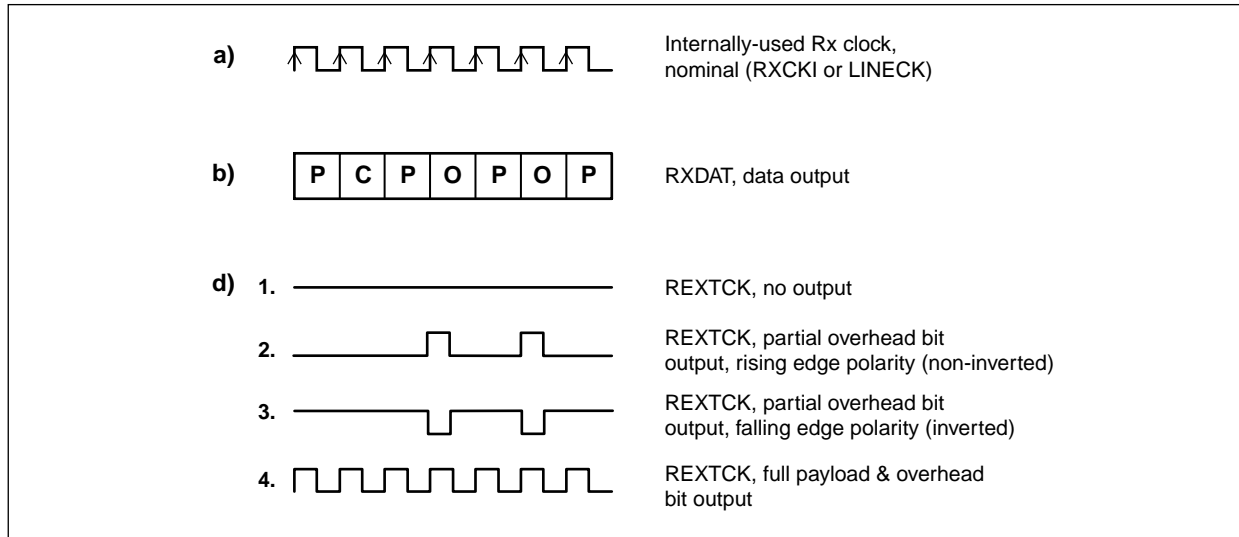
a) Internally-used Rx clock, nominal (RXCKI or LINECK)

b)

| P | C | P | O | P | O | P |
|---|---|---|---|---|---|---|

RXDAT, data output

d) 1. REXTCK, no output

2. REXTCK, partial overhead bit output, rising edge polarity (non-inverted)

3. REXTCK, partial overhead bit output, falling edge polarity (inverted)

4. REXTCK, full payload & overhead bit output